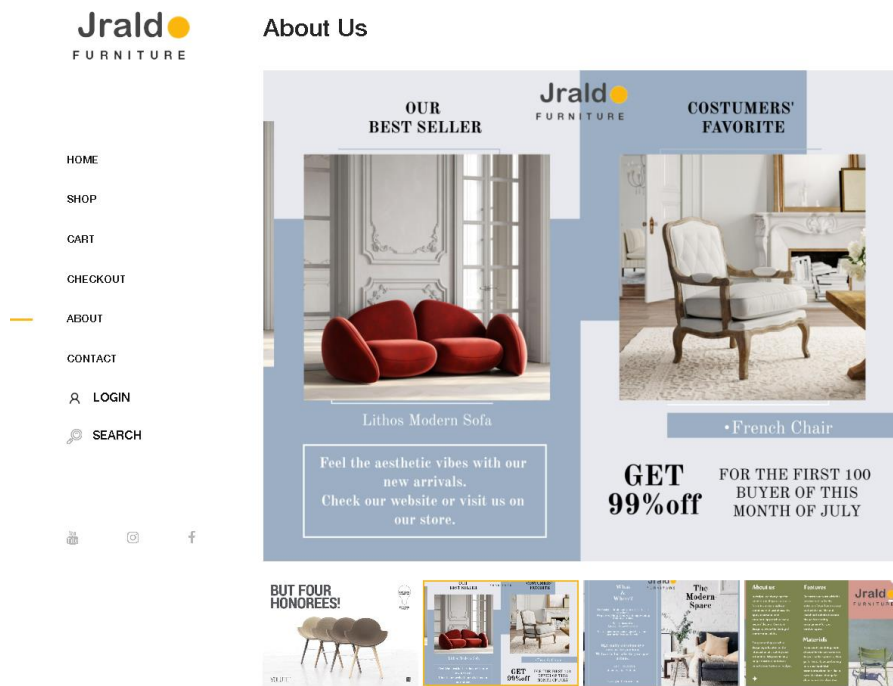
Jrald
FURNITURE

HOME
SHOP
CART
CHECKOUT
ABOUT
CONTACT
LOGIN
SEARCH

About Us

Jrald
FURNITURE

OUR
BEST SELLER

Lithos Modern Sofa

Feel the aesthetic vibes with our new arrivals.
Check our website or visit us on our store.

COSTUMERS' FAVORITE

•French Chair

GET
99%off

FOR THE FIRST 100 BUYER OF THIS MONTH OF JULY

BUT FOUR HONOREES!

GET
99%off

The Modern Space

Jrald
FURNITURE